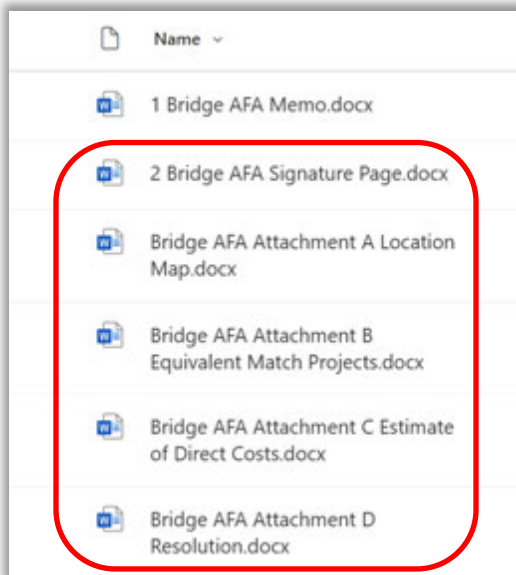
Name ⌄

1 Bridge AFA Memo.docx

2 Bridge AFA Signature Page.docx

Bridge AFA Attachment A Location Map.docx

Bridge AFA Attachment B Equivalent Match Projects.docx

Bridge AFA Attachment C Estimate of Direct Costs.docx

Bridge AFA Attachment D Resolution.docx